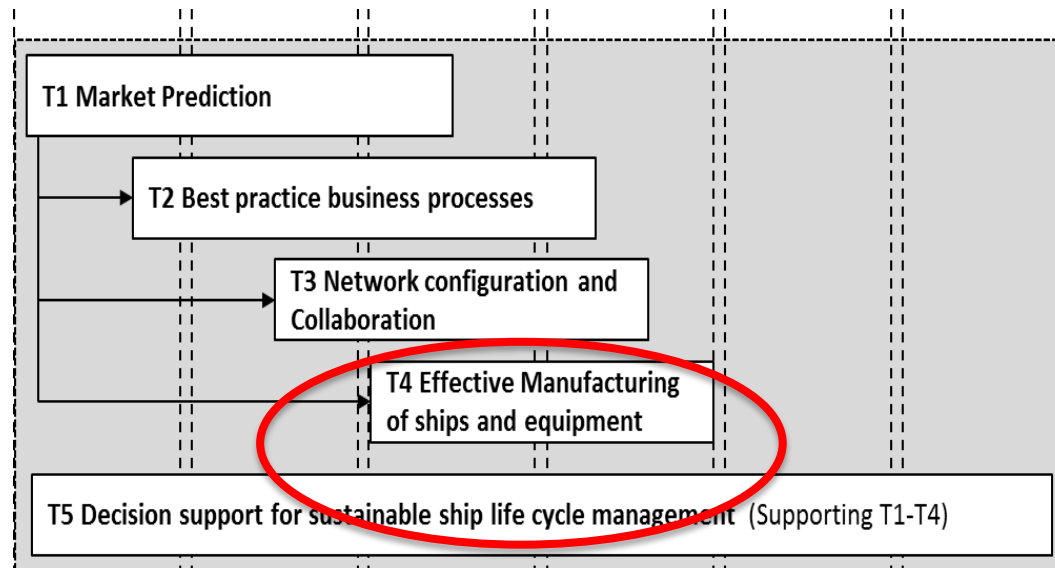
T1 Market Prediction

T2 Best practice business processes

T3 Network configuration and Collaboration

T4 Effective Manufacturing of ships and equipment

T5 Decision support for sustainable ship life cycle management (Supporting T1-T4)